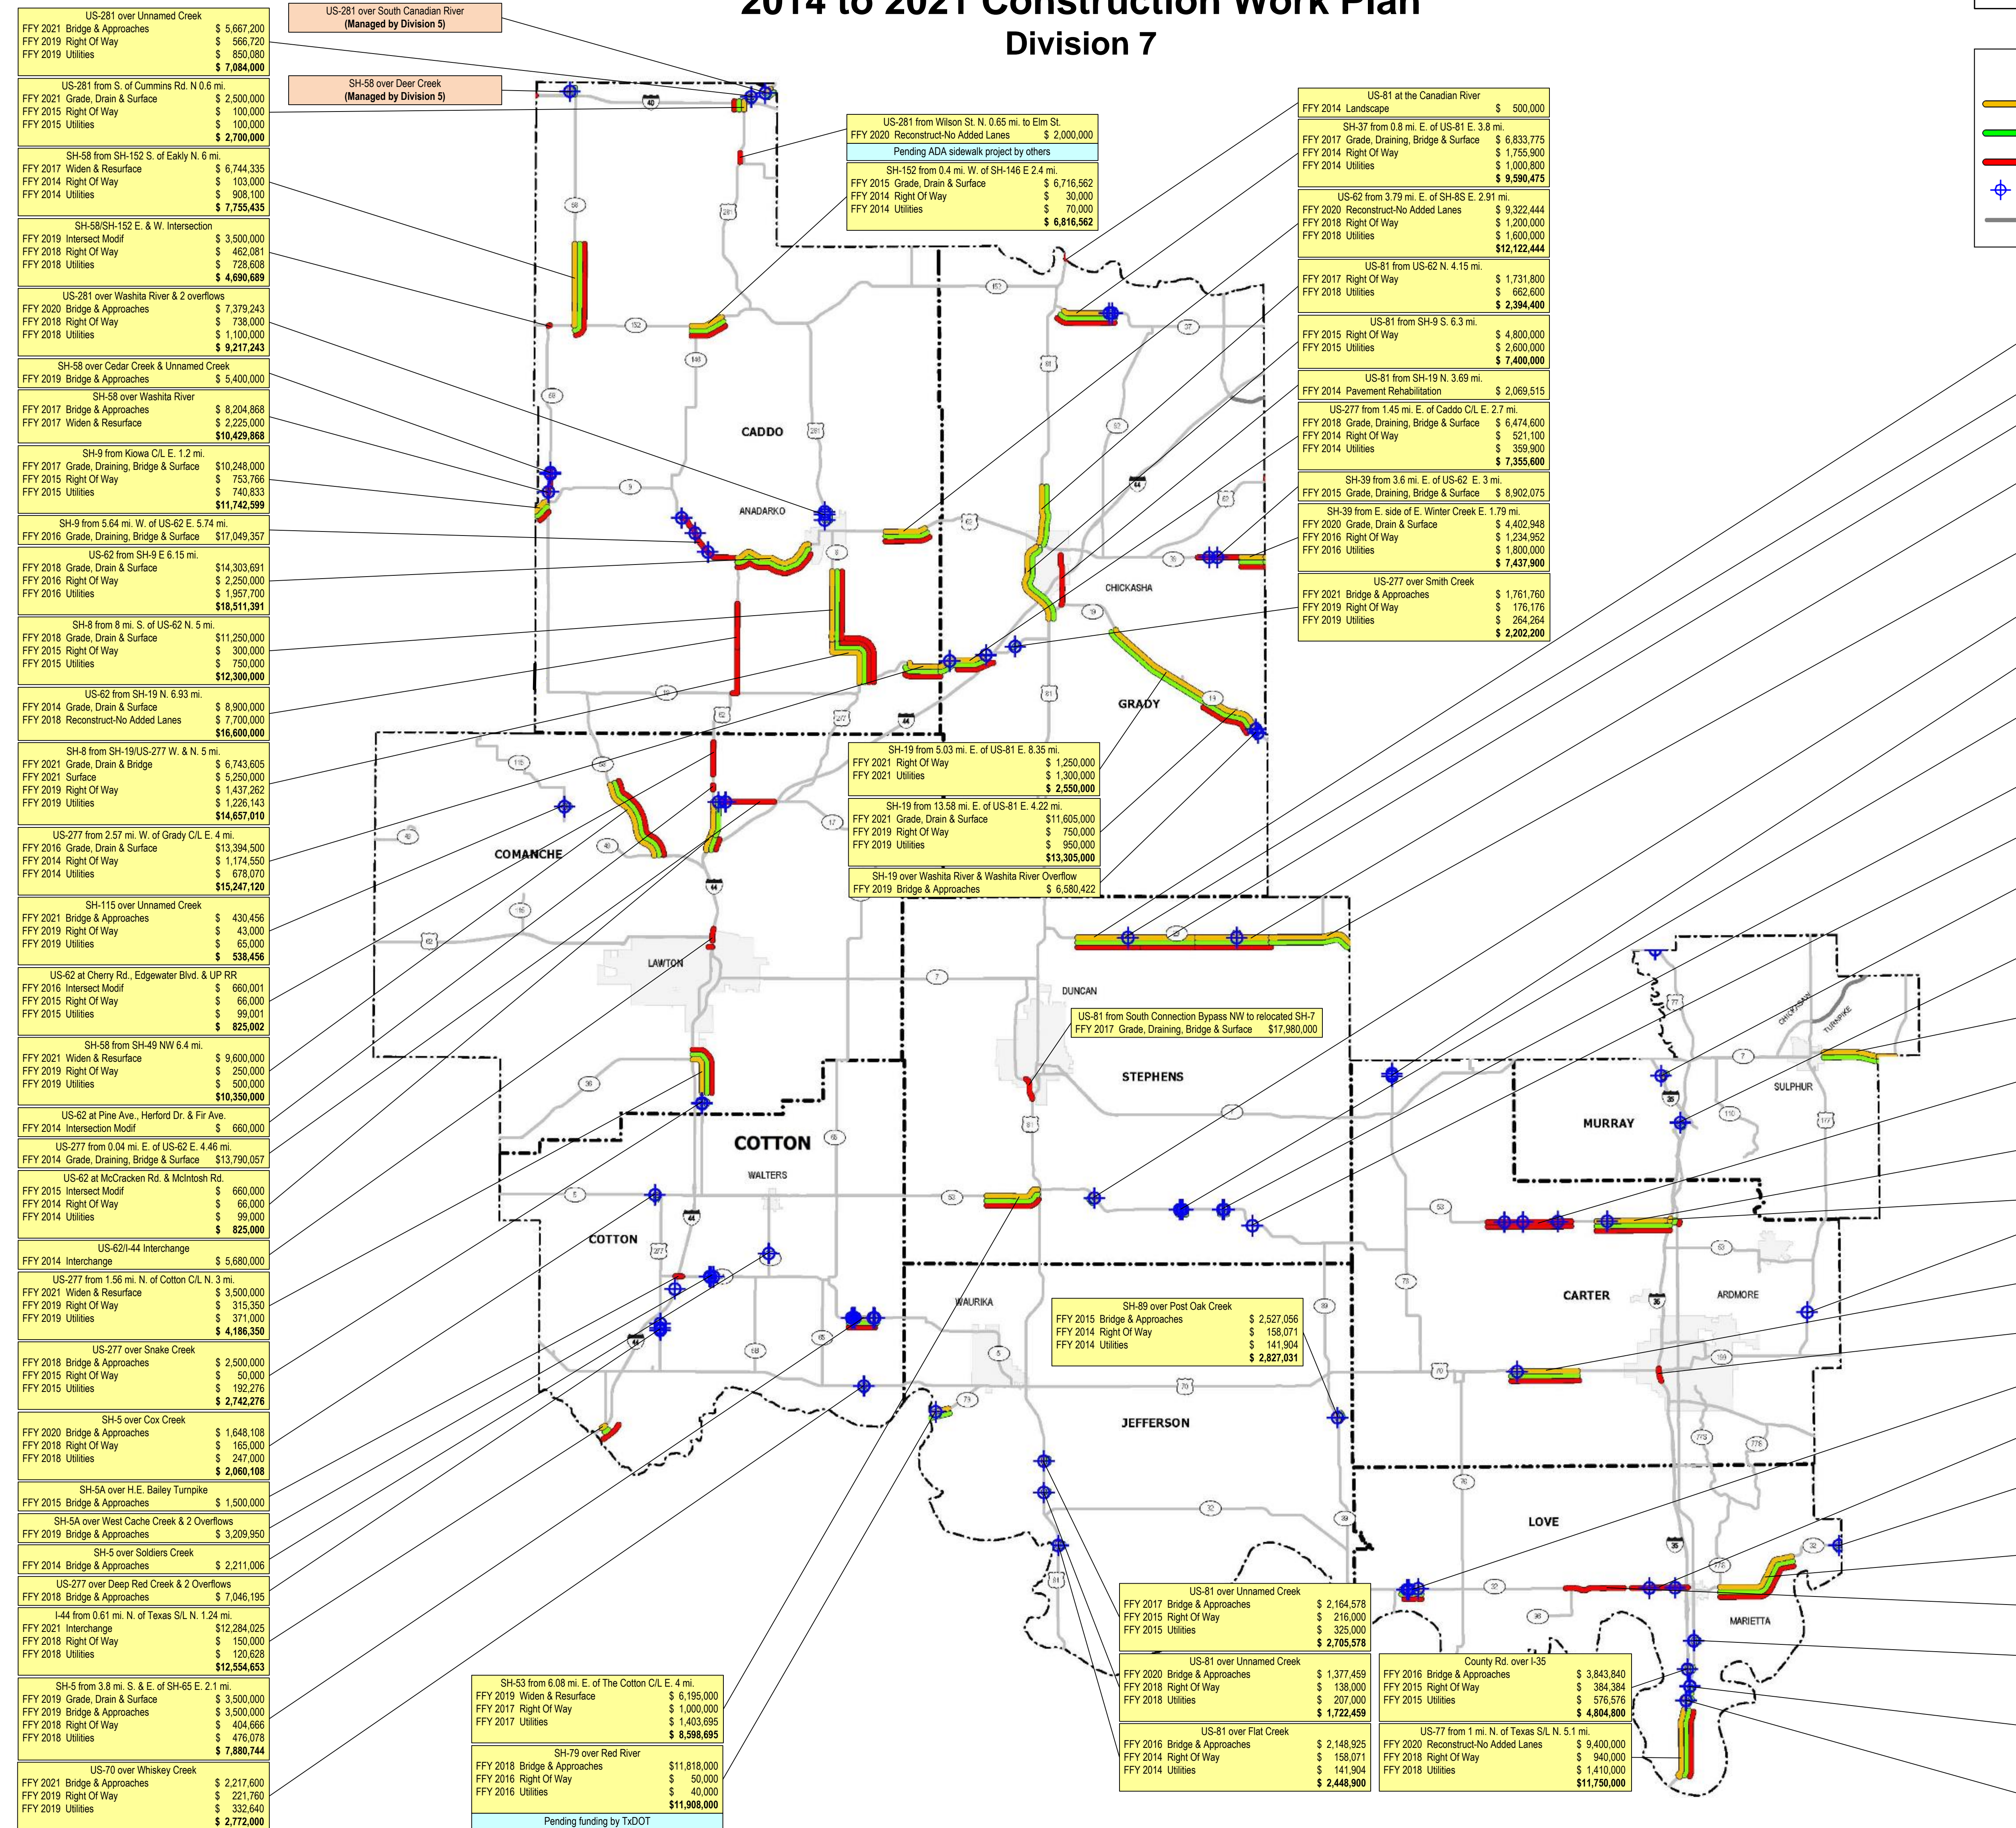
2014 to 2021 Construction Work Plan
Division 7

US-281 over Unnamed Creek
FFY 2021 Bridge & Approaches $ 5,667,200
FFY 2019 Right Of Way $ 566,720
FFY 2019 Utilities $ 850,080
$ 7,084,000

US-281 over South Canadian River
(Managed by Division 5)

US-281 from S. of Cummins Rd. N 0.6 mi.
FFY 2021 Grade, Drain & Surface $ 2,500,000
FFY 2015 Right Of Way $ 100,000
FFY 2015 Utilities $ 100,000
$ 2,700,000

SH-58 over Deer Creek
(Managed by Division 5)

SH-58 from SH-152 S. of Eakly N. 6 mi.
FFY 2017 Widen & Resurface $ 6,744,335
FFY 2014 Right Of Way $ 103,000
FFY 2014 Utilities $ 908,100
$ 7,755,435

SH-58/SH-152 E. & W. Intersection
FFY 2019 Intersect Modif $ 3,500,000
FFY 2018 Right Of Way $ 462,081
FFY 2018 Utilities $ 728,608
$ 4,690,689

US-281 over Washita River & 2 overflows
FFY 2020 Bridge & Approaches $ 7,379,243
FFY 2018 Right Of Way $ 738,000
FFY 2018 Utilities $ 1,100,000
$ 9,217,243

SH-58 over Cedar Creek & Unnamed Creek
FFY 2019 Bridge & Approaches $ 5,400,000

SH-58 over Washita River
FFY 2017 Bridge & Approaches $ 8,204,868
FFY 2017 Widen & Resurface $ 2,225,000
$10,429,868

SH-9 from Kiowa C/L E. 1.2 mi.
FFY 2017 Grade, Draining, Bridge & Surface $10,248,000
FFY 2015 Right Of Way $ 753,766
FFY 2015 Utilities $ 740,833
$11,742,599

SH-9 from 5.64 mi. W. of US-62 E. 5.74 mi.
FFY 2016 Grade, Draining, Bridge & Surface $17,049,357

US-62 from SH-9 E 6.15 mi.
FFY 2018 Grade, Drain & Surface $14,303,691
FFY 2016 Right Of Way $ 2,250,000
FFY 2016 Utilities $ 1,957,700
$18,511,391

SH-8 from 8 mi. S. of US-62 N. 5 mi.
FFY 2018 Grade, Drain & Surface $11,250,000
FFY 2015 Right Of Way $ 300,000
FFY 2015 Utilities $ 750,000
$12,300,000

US-62 from SH-19 N. 6.93 mi.
FFY 2014 Grade, Drain & Surface $ 8,900,000
FFY 2018 Reconstruct-No Added Lanes $ 7,700,000
$16,600,000

SH-8 from SH-19/US-277 W. & N. 5 mi.
FFY 2021 Grade, Drain & Bridge $ 6,743,605
FFY 2021 Surface $ 5,250,000
FFY 2019 Right Of Way $ 1,437,262
FFY 2019 Utilities $ 1,226,143
$14,657,010

US-277 from 2.57 mi. W. of Grady C/L E. 4 mi.
FFY 2016 Grade, Drain & Surface $13,394,500
FFY 2014 Right Of Way $ 1,174,550
FFY 2014 Utilities $ 678,070
$15,247,120

SH-115 over Unnamed Creek
FFY 2021 Bridge & Approaches $ 430,456
FFY 2019 Right Of Way $ 43,000
FFY 2019 Utilities $ 65,000
$ 538,456

US-62 at Cherry Rd., Edgewater Blvd. & UP RR
FFY 2016 Intersect Modif $ 660,001
FFY 2015 Right Of Way $ 66,000
FFY 2015 Utilities $ 99,001
$ 825,002

SH-58 from SH-49 NW 6.4 mi.
FFY 2021 Widen & Resurface $ 9,600,000
FFY 2019 Right Of Way $ 250,000
FFY 2019 Utilities $ 500,000
$10,350,000

US-62 at Pine Ave., Herford Dr. & Fir Ave.
FFY 2014 Intersection Modif $ 660,000

US-277 from 0.04 mi. E. of US-62 E. 4.46 mi.
FFY 2014 Grade, Draining, Bridge & Surface $13,790,057

US-62 at McCracken Rd. & McIntosh Rd.
FFY 2015 Intersect Modif $ 660,000
FFY 2014 Right Of Way $ 66,000
FFY 2014 Utilities $ 99,000
$ 825,000

US-62/I-44 Interchange
FFY 2014 Interchange $ 5,680,000

US-277 from 1.56 mi. N. of Cotton C/L N. 3 mi.
FFY 2021 Widen & Resurface $ 3,500,000
FFY 2019 Right Of Way $ 315,350
FFY 2019 Utilities $ 371,000
$ 4,186,350

US-277 over Snake Creek
FFY 2018 Bridge & Approaches $ 2,500,000
FFY 2015 Right Of Way $ 50,000
FFY 2015 Utilities $ 192,276
$ 2,742,276

SH-5 over Cox Creek
FFY 2020 Bridge & Approaches $ 1,648,108
FFY 2018 Right Of Way $ 165,000
FFY 2018 Utilities $ 247,000
$ 2,060,108

SH-5A over H.E. Bailey Turnpike
FFY 2015 Bridge & Approaches $ 1,500,000

SH-5A over West Cache Creek & 2 Overflows
FFY 2019 Bridge & Approaches $ 3,209,950

SH-5 over Soldiers Creek
FFY 2014 Bridge & Approaches $ 2,211,006

US-277 over Deep Red Creek & 2 Overflows
FFY 2018 Bridge & Approaches $ 7,046,195

I-44 from 0.61 mi. N. of Texas S/L N. 1.24 mi.
FFY 2021 Interchange $12,284,025
FFY 2018 Right Of Way $ 150,000
FFY 2018 Utilities $ 120,628
$12,554,653

SH-5 from 3.8 mi. S. & E. of SH-65 E. 2.1 mi.
FFY 2019 Grade, Drain & Surface $ 3,500,000
FFY 2019 Bridge & Approaches $ 3,500,000
FFY 2018 Right Of Way $ 404,666
FFY 2018 Utilities $ 476,078
$ 7,880,744

US-70 over Whiskey Creek
FFY 2021 Bridge & Approaches $ 2,217,600
FFY 2019 Right Of Way $ 221,760
FFY 2019 Utilities $ 332,640
$ 2,772,000

US-281 from Wilson St. N. 0.65 mi. to Elm St.
FFY 2020 Reconstruct-No Added Lanes $ 2,000,000
Pending ADA sidewalk project by others

SH-152 from 0.4 mi. W. of SH-146 E 2.4 mi.
FFY 2015 Grade, Drain & Surface $ 6,716,562
FFY 2014 Right Of Way $ 30,000
FFY 2014 Utilities $ 70,000
$ 6,816,562

US-81 at the Canadian River
FFY 2014 Landscape $ 500,000

SH-37 from 0.8 mi. E. of US-81 E. 3.8 mi.
FFY 2017 Grade, Draining, Bridge & Surface $ 6,833,775
FFY 2014 Right Of Way $ 1,755,900
FFY 2014 Utilities $ 1,000,800
$ 9,590,475

US-62 from 3.79 mi. E. of SH-8S E. 2.91 mi.
FFY 2020 Reconstruct-No Added Lanes $ 9,322,444
FFY 2018 Right Of Way $ 1,200,000
FFY 2018 Utilities $ 1,600,000
$12,122,444

US-81 from US-62 N. 4.15 mi.
FFY 2017 Right Of Way $ 1,731,800
FFY 2018 Utilities $ 662,600
$ 2,394,400

US-81 from SH-9 S. 6.3 mi.
FFY 2015 Right Of Way $ 4,800,000
FFY 2015 Utilities $ 2,600,000
$ 7,400,000

US-81 from SH-19 N. 3.69 mi.
FFY 2014 Pavement Rehabilitation $ 2,069,515

US-277 from 1.45 mi. E. of Caddo C/L E. 2.7 mi.
FFY 2018 Grade, Draining, Bridge & Surface $ 6,474,600
FFY 2014 Right Of Way $ 521,100
FFY 2014 Utilities $ 359,900
$ 7,355,600

SH-39 from 3.6 mi. E. of US-62 E. 3 mi.
FFY 2015 Grade, Draining, Bridge & Surface $ 8,902,075

SH-39 from E. side of E. Winter Creek E. 1.79 mi.
FFY 2020 Grade, Drain & Surface $ 4,402,948
FFY 2016 Right Of Way $ 1,234,952
FFY 2016 Utilities $ 1,800,000
$ 7,437,900

US-277 over Smith Creek
FFY 2021 Bridge & Approaches $ 1,761,760
FFY 2019 Right Of Way $ 176,176
FFY 2019 Utilities $ 264,264
$ 2,202,200

SH-19 from 5.03 mi. E. of US-81 E. 8.35 mi.
FFY 2021 Right Of Way $ 1,250,000
FFY 2021 Utilities $ 1,300,000
$ 2,550,000

SH-19 from 13.58 mi. E. of US-81 E. 4.22 mi.
FFY 2021 Grade, Drain & Surface $11,605,000
FFY 2019 Right Of Way $ 750,000
FFY 2019 Utilities $ 950,000
$13,305,000

SH-19 over Washita River & Washita River Overflow
FFY 2019 Bridge & Approaches $ 6,580,422

US-81 from South Connection Bypass NW to relocated SH-7
FFY 2017 Grade, Draining, Bridge & Surface $17,980,000

SH-89 over Post Oak Creek
FFY 2015 Bridge & Approaches $ 2,527,056
FFY 2014 Right Of Way $ 158,071
FFY 2014 Utilities $ 141,904
$ 2,827,031

US-81 over Unnamed Creek
FFY 2017 Bridge & Approaches $ 2,164,578
FFY 2015 Right Of Way $ 216,000
FFY 2015 Utilities $ 325,000
$ 2,705,578

US-81 over Unnamed Creek
FFY 2020 Bridge & Approaches $ 1,377,459
FFY 2018 Right Of Way $ 138,000
FFY 2018 Utilities $ 207,000
$ 1,722,459

US-81 over Flat Creek
FFY 2016 Bridge & Approaches $ 2,148,925
FFY 2014 Right Of Way $ 158,071
FFY 2014 Utilities $ 141,904
$ 2,448,900

County Rd. over I-35
FFY 2016 Bridge & Approaches $ 3,843,840
FFY 2015 Right Of Way $ 384,384
FFY 2015 Utilities $ 576,576
$ 4,804,800

US-77 from 1 mi. N. of Texas S/L N. 5.1 mi.
FFY 2020 Reconstruct-No Added Lanes $ 9,400,000
FFY 2018 Right Of Way $ 940,000
FFY 2018 Utilities $ 1,410,000
$11,750,000

SH-53 from 6.08 mi. E. of The Cotton C/L E. 4 mi.
FFY 2019 Widen & Resurface $ 6,195,000
FFY 2017 Right Of Way $ 1,000,000
FFY 2017 Utilities $ 1,403,695
$ 8,598,695

SH-79 over Red River
FFY 2018 Bridge & Approaches $11,818,000
FFY 2016 Right Of Way $ 50,000
FFY 2016 Utilities $ 40,000
$11,908,000
Pending funding by TxDOT

CADDO
ANADARKO
CHICKASHA
GRADY
COMANCHE
LAWTON
DUNCAN
STEPHENS
COTTON
WALTERS
COTTON
WAURIKA
JEFFERSON
MURRAY
SULPHUR
CARTER
ARDMORE
LOVE
MARIETTA
CHICKASAW TURNPIKE